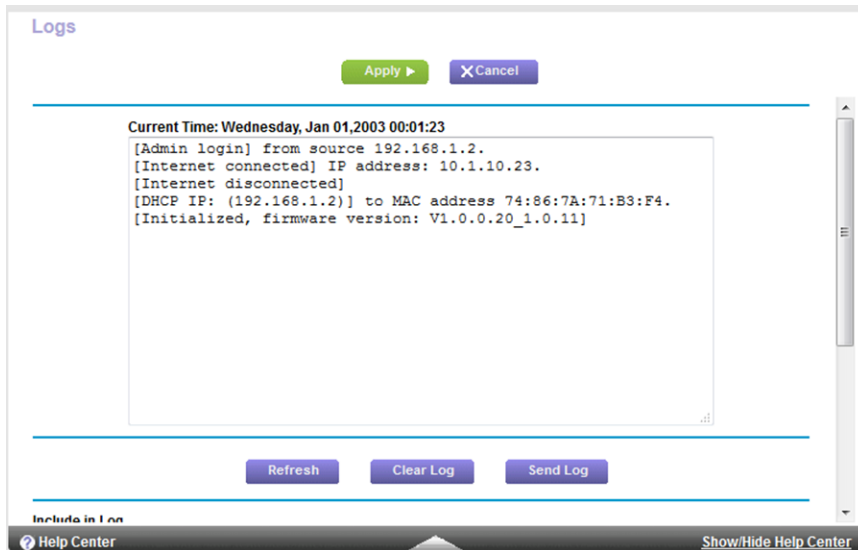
Logs

Apply ▶ ✕Cancel

Current Time: Wednesday, Jan 01,2003 00:01:23

[Admin login] from source 192.168.1.2.
[Internet connected] IP address: 10.1.10.23.
[Internet disconnected]
[DHCP IP: (192.168.1.2)] to MAC address 74:86:7A:71:B3:F4.
[Initialized, firmware version: V1.0.0.20_1.0.11]

Refresh Clear Log Send Log

Include in Log

Help Center Show/Hide Help Center